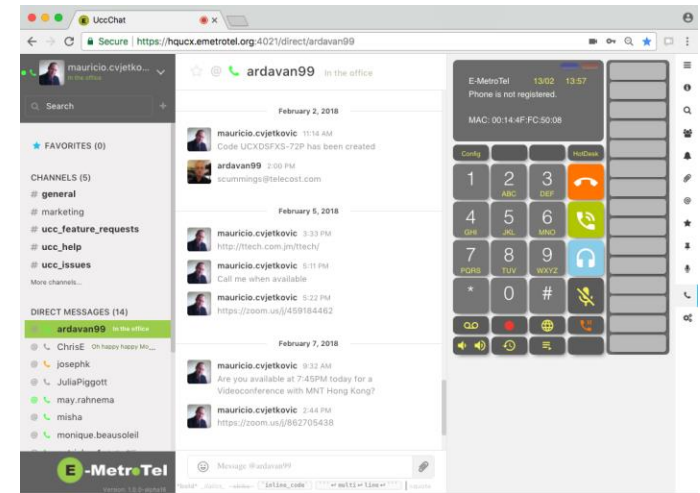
UccChat

Secure | https://hqucx.emetrotel.org:4021/direct/ardavan99

mauricio.cvjetko...
In the office

Search

FAVORITES (0)

CHANNELS (5)
# general
# marketing
# ucc_feature_requests
# ucc_help
# ucc_issues
More channels...

DIRECT MESSAGES (14)
ardavan99 In the office
ChrisE Oh happy happy Mo...
josephk
JuliaPiggott
may.rahnema
misha
monique.beausoleil

E-MetroTel
Version: 1.0.0-alpha16

ardavan99 In the office

February 2, 2018

mauricio.cvjetkovic 11:14 AM
Code UCXDSFXS-72P has been created

ardavan99 2:08 PM
scummings@telecost.com

February 5, 2018

mauricio.cvjetkovic 3:33 PM
http://ttech.com.jm/ttech/

mauricio.cvjetkovic 5:11 PM
Call me when available

mauricio.cvjetkovic 5:22 PM
https://zoom.us/j/459184462

February 7, 2018

mauricio.cvjetkovic 9:32 AM
Are you available at 7:45PM today for a Videoconference with MNT Hong Kong?

mauricio.cvjetkovic 2:44 PM
https://zoom.us/j/862705438

Message @ardavan99

*bold* _italic_ ~strike~ `inline_code` ```multi line``` >quote

E-MetroTel 13/02 13:57
Phone is not registered.

MAC: 00:14:4F:FC:50:06

Config
HotDesk

1
2 ABC
3 DEF
4 GHI
5 JKL
6 MNO
7 PQRS
8 TUV
9 WXYZ
*
0
#